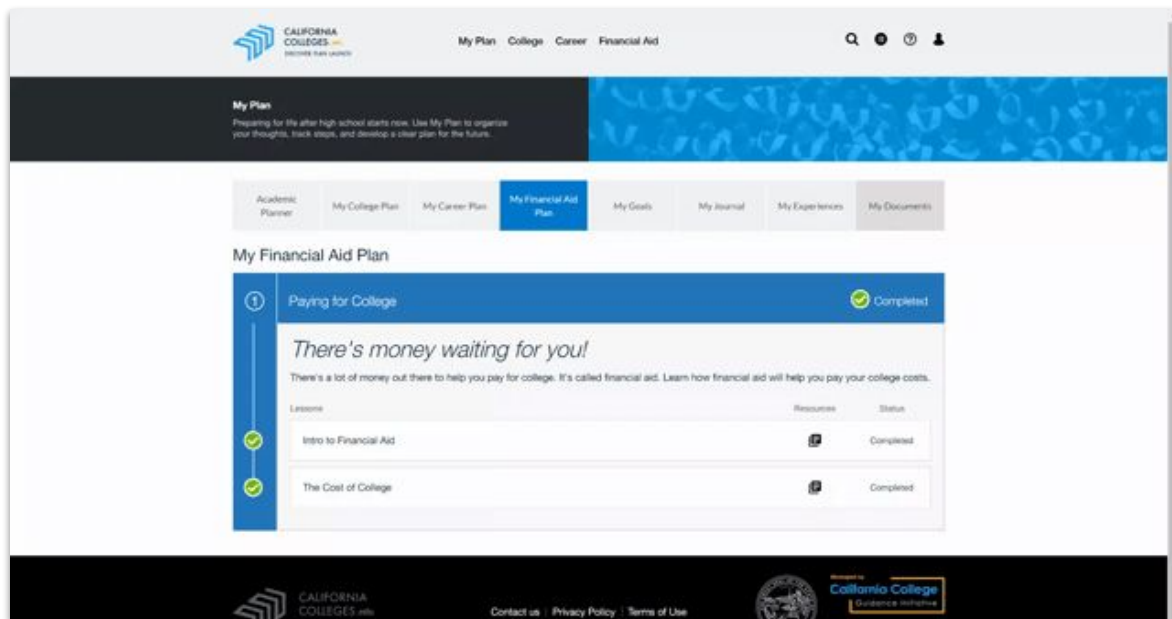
CALIFORNIA COLLEGES .edu
DISCOVER PLAN LAUNCH

My Plan College Career Financial Aid

My Plan
Preparing for life after high school starts now. Use My Plan to organize your thoughts, track steps, and develop a clear plan for the future.

Academic Planner
My College Plan
My Career Plan
My Financial Aid Plan
My Goals
My Journal
My Experiences
My Documents

My Financial Aid Plan

1 Paying for College
Completed

There's money waiting for you!
There's a lot of money out there to help you pay for college. It's called financial aid. Learn how financial aid will help you pay your college costs.

| Lessons | Resources | Status |
|---|---|---|
| Intro to Financial Aid | | Completed |
| The Cost of College | | Completed |

CALIFORNIA COLLEGES .edu
Contact us | Privacy Policy | Terms of Use
Managed by California College Guidance Initiative